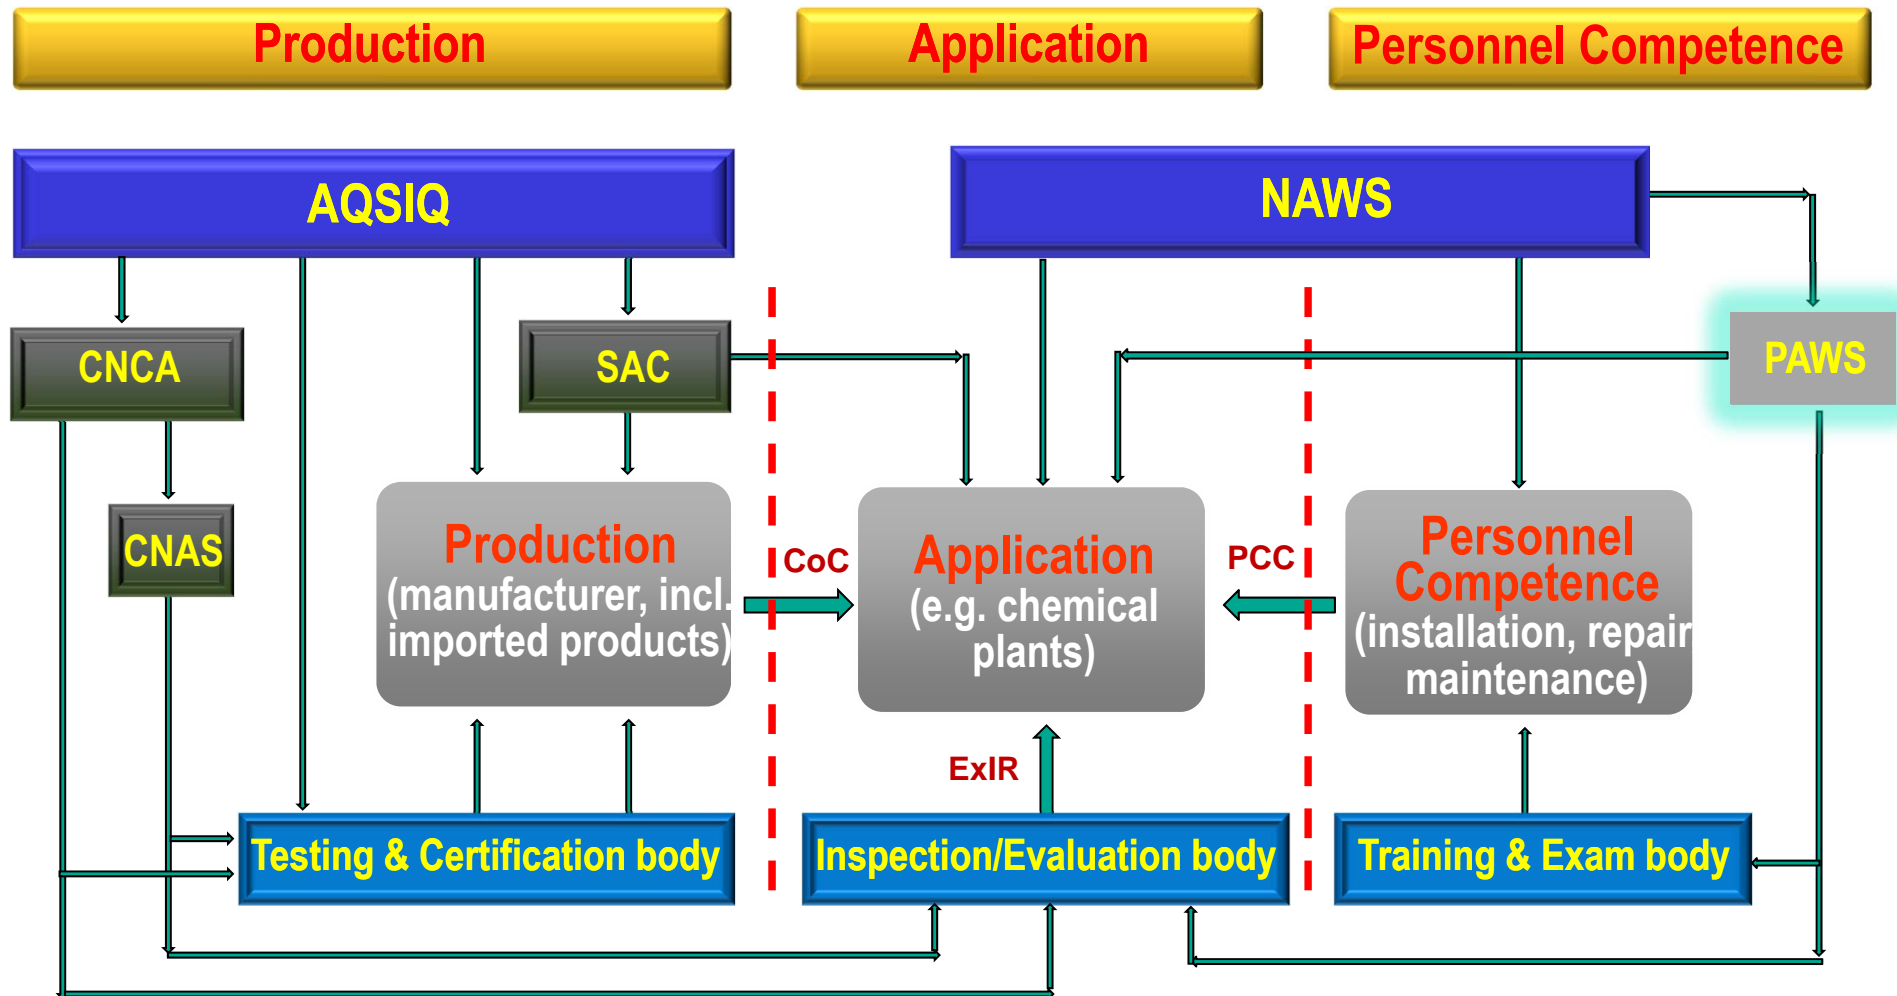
Production

Application

Personnel Competence

AQSIQ

NAWS

CNCA

SAC

PAWS

CNAS

Production (manufacturer, incl. imported products)

CoC

Application (e.g. chemical plants)

PCC

Personnel Competence (installation, repair maintenance)

ExIR

Testing & Certification body

Inspection/Evaluation body

Training & Exam body